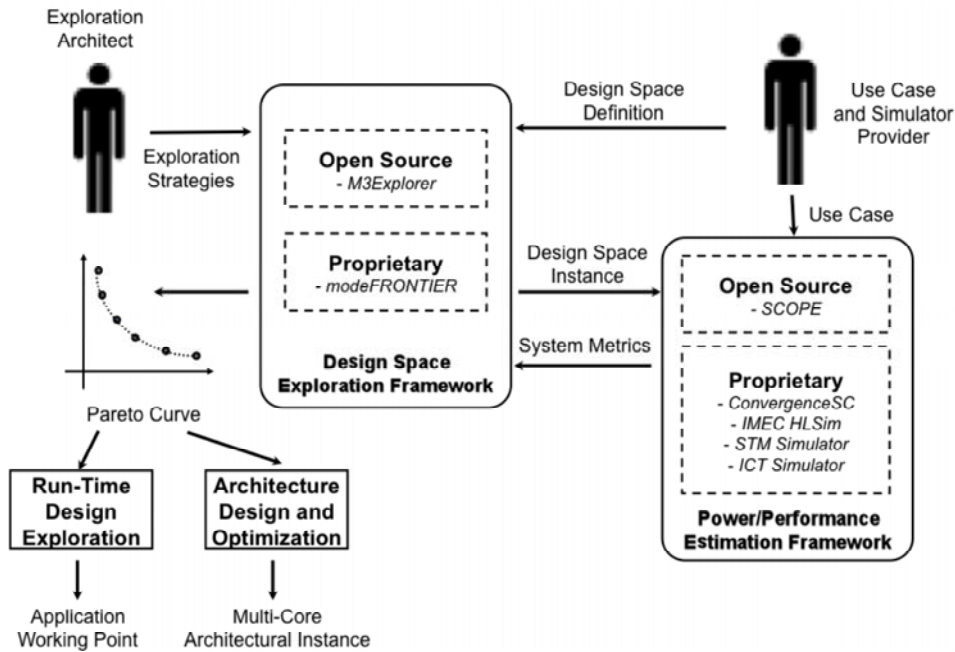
Exploration Architect

Exploration Strategies

Open Source
- M3Explorer

Proprietary
- modeFRONTIER

Design Space Exploration Framework

Design Space Definition

Use Case and Simulator Provider

Use Case

Design Space Instance

System Metrics

Open Source
- SCOPE

Proprietary
- ConvergenceSC
- IMEC HLSim
- STM Simulator
- ICT Simulator

Power/Performance Estimation Framework

Pareto Curve

Run-Time Design Exploration

Architecture Design and Optimization

Application Working Point

Multi-Core Architectural Instance